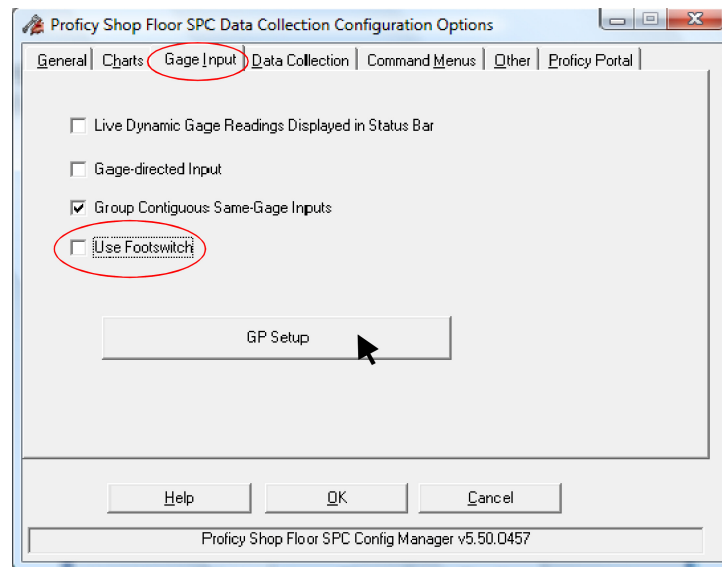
Proficy Shop Floor SPC Data Collection Configuration Options

General | Charts | Gage Input | Data Collection | Command Menus | Other | Proficy Portal

Live Dynamic Gage Readings Displayed in Status Bar

Gage-directed Input

Group Contiguous Same-Gage Inputs

Use Footswitch

GP Setup

Help | OK | Cancel

Proficy Shop Floor SPC Config Manager v5.50.0457